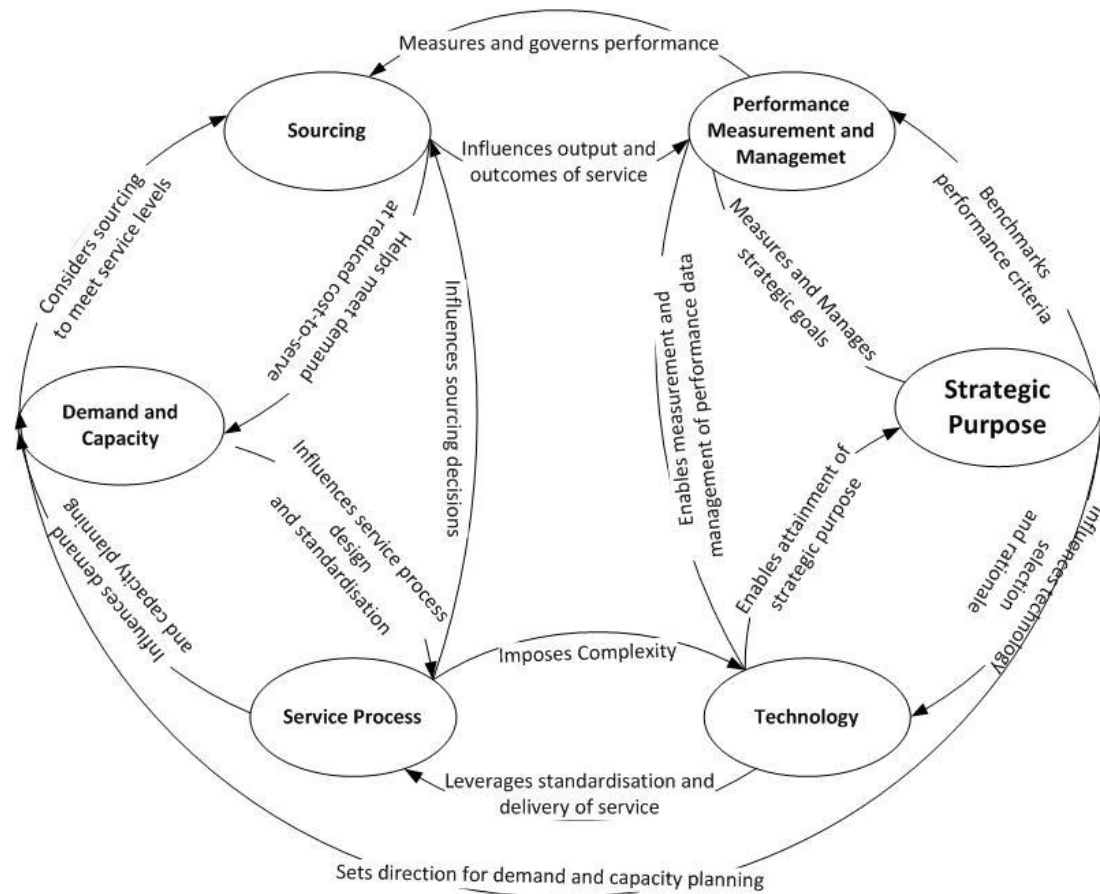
Measures and governs performance

Sourcing

Performance Measurement and Managemet

Influences output and outcomes of service

Considers sourcing to meet service levels

Helps meet demand at reduced cost-to-serve

Influences sourcing decisions

Enables measurement and management of performance data

Measures and Manages strategic goals

Benchmarks performance criteria

Strategic Purpose

Demand and Capacity

Influences service process design and standardisation

Influences demand and capacity planning

Enables attainment of strategic purpose

Influences technology selection and rationale

Imposes Complexity

Service Process

Technology

Leverages standardisation and delivery of service

Sets direction for demand and capacity planning